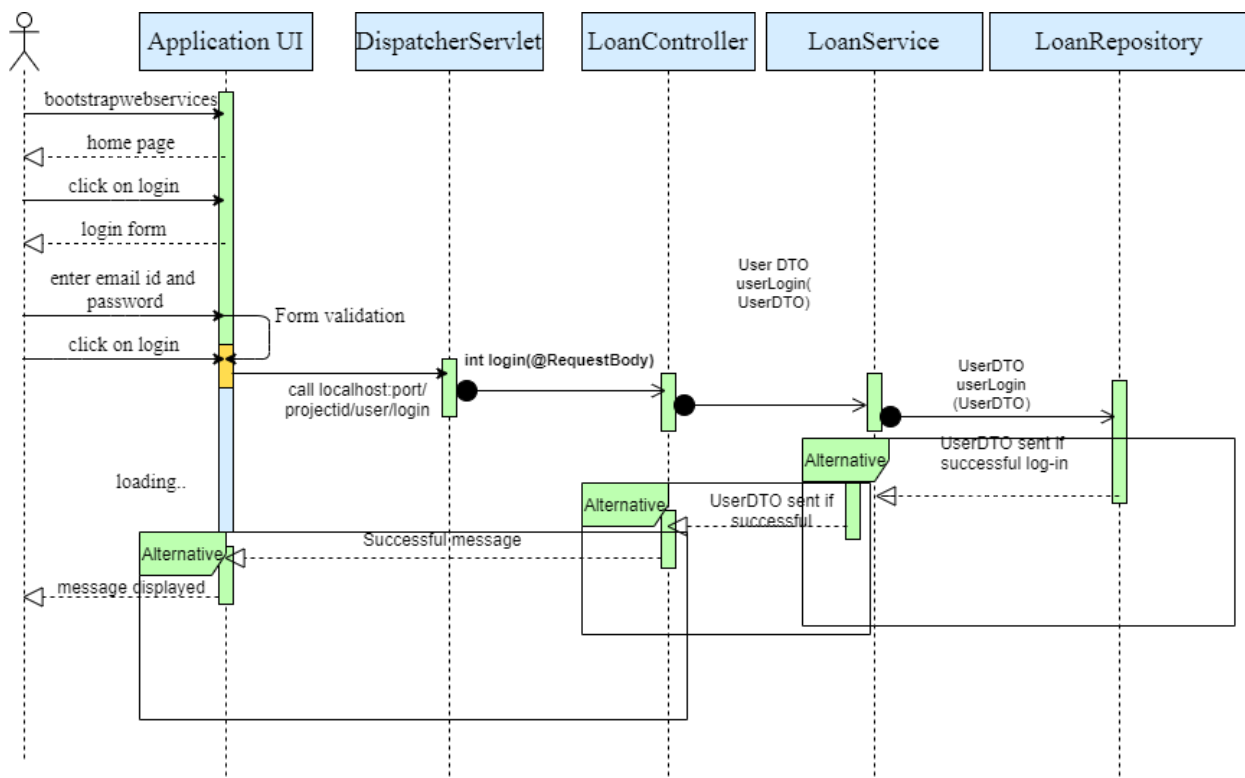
Application UI
DispatcherServlet
LoanController
LoanService
LoanRepository

bootstrapwebservices
home page
click on login
login form
enter email id and password
Form validation
click on login

User DTO userLogin( UserDTO)

int login(@RequestBody)
call localhost:port/ projectid/user/login

UserDTO userLogin (UserDTO)

Alternative
UserDTO sent if successful log-in

loading..

Alternative
UserDTO sent if successful

Alternative
Successful message
message displayed